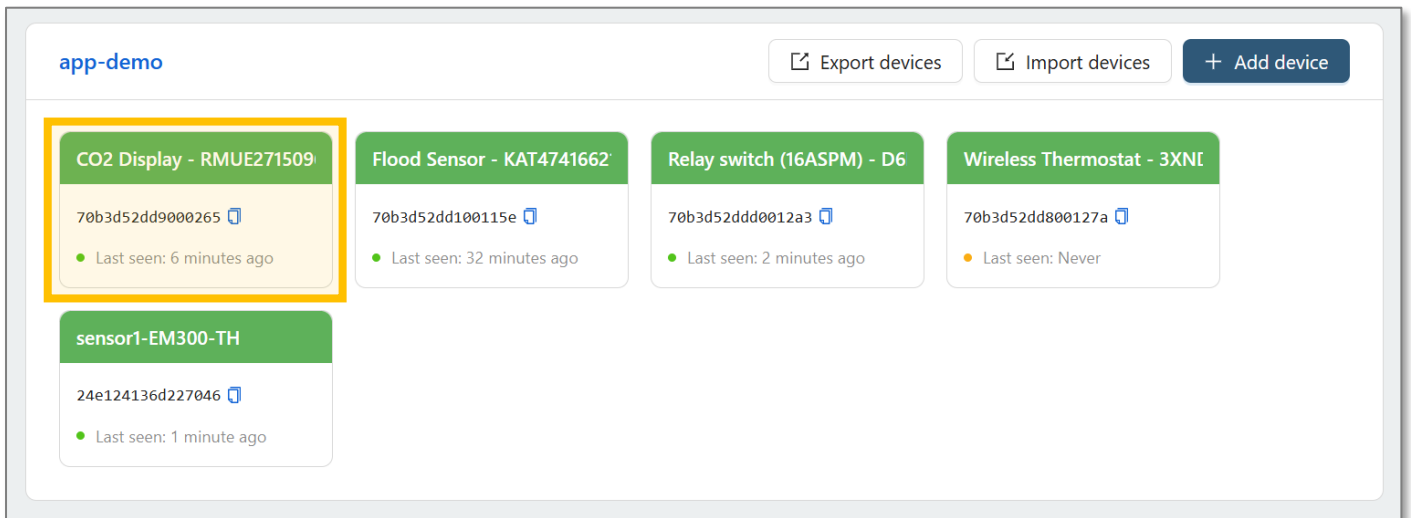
app-demo

Export devices

Import devices

+ Add device

CO2 Display - RMUE271509

70b3d52dd9000265

Last seen: 6 minutes ago

Flood Sensor - KAT4741662

70b3d52dd100115e

Last seen: 32 minutes ago

Relay switch (16ASPM) - D6

70b3d52ddd0012a3

Last seen: 2 minutes ago

Wireless Thermostat - 3XNI

70b3d52dd800127a

Last seen: Never

sensor1-EM300-TH

24e124136d227046

Last seen: 1 minute ago